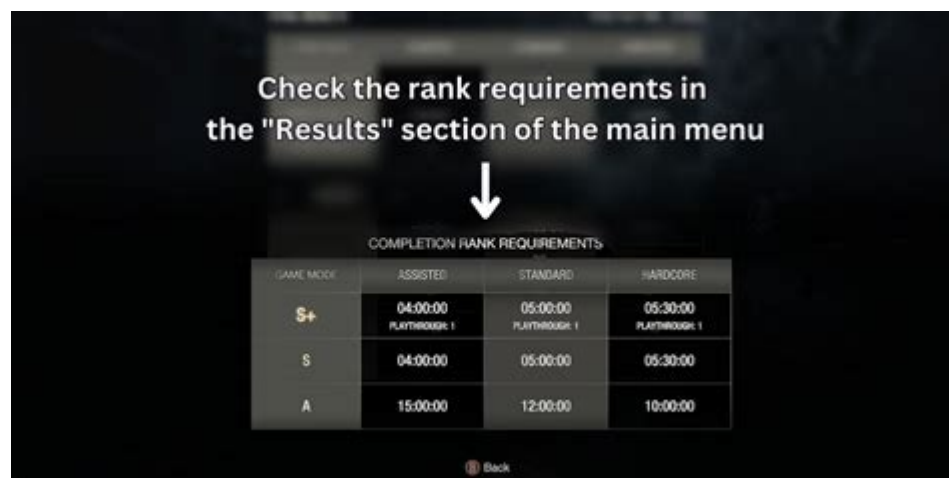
Check the rank requirements in the "Results" section of the main menu

COMPLETION RANK REQUIREMENTS

| GAME MODE | ASSISTED | STANDARD | HARDCORE |
|---|---|---|---|
| S+ | 04:00:00 PLAYTHROUGH: 1 | 05:00:00 PLAYTHROUGH: 1 | 05:30:00 PLAYTHROUGH: 1 |
| S | 04:00:00 | 05:00:00 | 05:30:00 |
| A | 15:00:00 | 12:00:00 | 10:00:00 |

Ⓑ Back